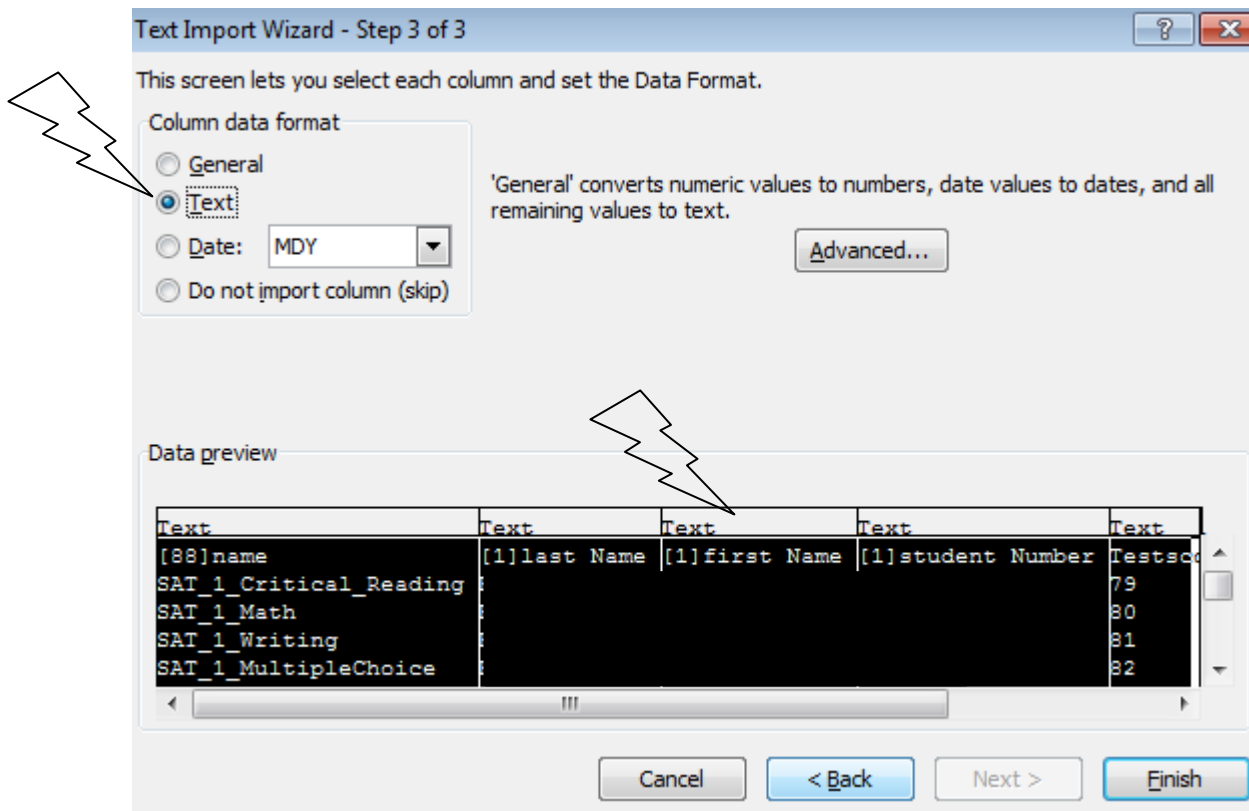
Text Import Wizard - Step 3 of 3

?

This screen lets you select each column and set the Data Format.

Column data format

General

Text

Date: MDY

Do not import column (skip)

'General' converts numeric values to numbers, date values to dates, and all remaining values to text.

Advanced...

Data preview

| Text | Text | Text | Text | Text |
|---|---|---|---|---|
| [88]name | [1]last Name | [1]first Name | [1]student Number | Testsc |
| SAT_1_Critical_Reading | | | | 79 |
| SAT_1_Math | | | | 80 |
| SAT_1_Writing | | | | 81 |
| SAT_1_MultipleChoice | | | | 82 |

Cancel

< Back

Next >

Finish